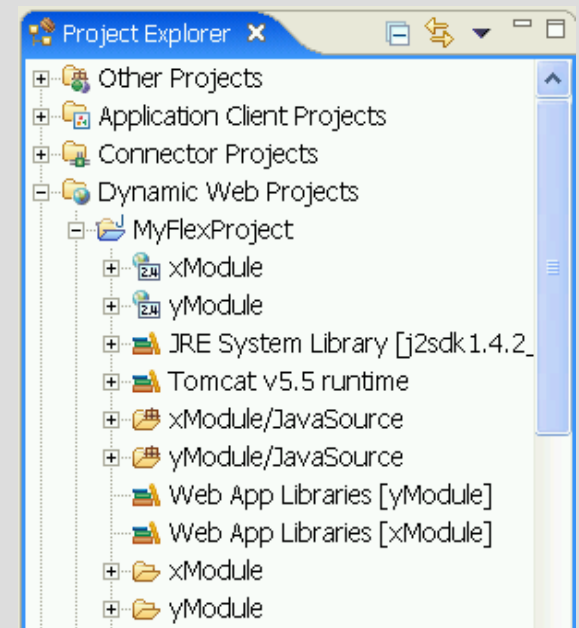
Project Explorer ✕

Other Projects
Application Client Projects
Connector Projects
Dynamic Web Projects
MyFlexProject
2.4 xModule
2.4 yModule
JRE System Library [j2sdk1.4.2_
Tomcat v5.5 runtime
xModule/JavaSource
yModule/JavaSource
Web App Libraries [yModule]
Web App Libraries [xModule]
xModule
yModule